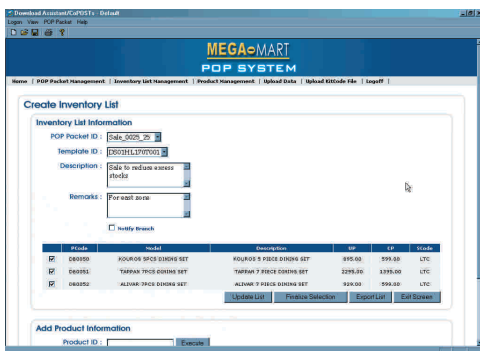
Download Assistant/CoPOSTx - Default
Logon View POP Packet Help

MEGA MART
POP SYSTEM

Home | POP Packet Management | Inventory List Management | Product Management | Upload Data | Upload Kitcode File | Logoff |

Create Inventory List

Inventory List Information

POP Packet ID : Sale_0025_25
Template ID : D601HL1707001
Description : Sale to reduce excess stocks
Remarks : For east zone

Notify Branch

| | PCode | Model | Description | UP | CP | SCode |
|---|---|---|---|---|---|---|
| ☑ | D80050 | KOUROS 5PCS DINING SET | KOUROS 5 PIECE DINING SET | 895.00 | 599.00 | LTC |
| ☑ | D80051 | TARPAN 7PCS DINING SET | TARPAN 7 PIECE DINING SET | 2295.00 | 1399.00 | LTC |
| ☑ | D80052 | ALIVAR 7PCS DINING SET | ALIVAR 7 PIECE DINING SET | 919.00 | 599.00 | LTC |

Update List | Finalize Selection | Export List | Exit Screen

Add Product Information

Product ID : Execute